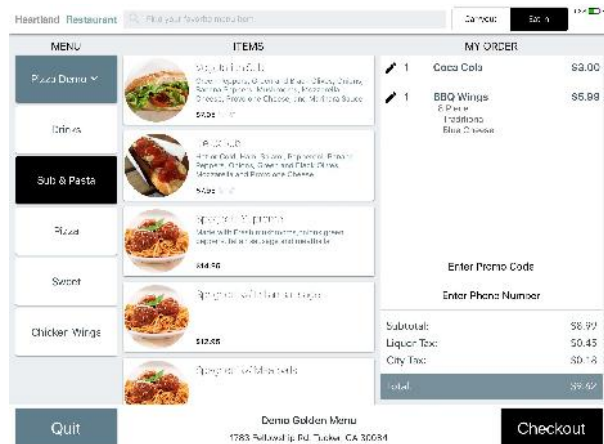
Heartland Restaurant Find your favorite menu item

Carryout Eat in

MENU

Pizza Demo

Drinks

Sub & Pasta

Pizza

Sweet

Chicken Wings

ITEMS

Veggie Delight
Green Peppers, Onions and Black Olives, Celery, Banana Peppers, Mushrooms, Mozzarella Cheese, Provolone Cheese, and Marinara Sauce
$4.95

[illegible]
Italian Cold Ham, Salami, Pepperoni, Banana Peppers, Onions, Green and Black Olives, Mozzarella and Provolone Cheese
$4.95

Spaghetti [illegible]
Made with fresh mushrooms, onions, green peppers, Italian sausage and meatballs
$14.95

Spaghetti with Italian Sausage
$12.65

Spaghetti with Meatballs

MY ORDER

1 Coca Cola $3.00

1 BBQ Wings $5.99
6 Piece
Traditional
Blue Cheese

Enter Promo Code

Enter Phone Number

Subtotal: $8.99
Liquor Tax: $0.45
City Tax: $0.18
Total: $9.62

Quit

Demo Golden Menu
1783 Fellowship Rd Tucker, GA 30084

Checkout